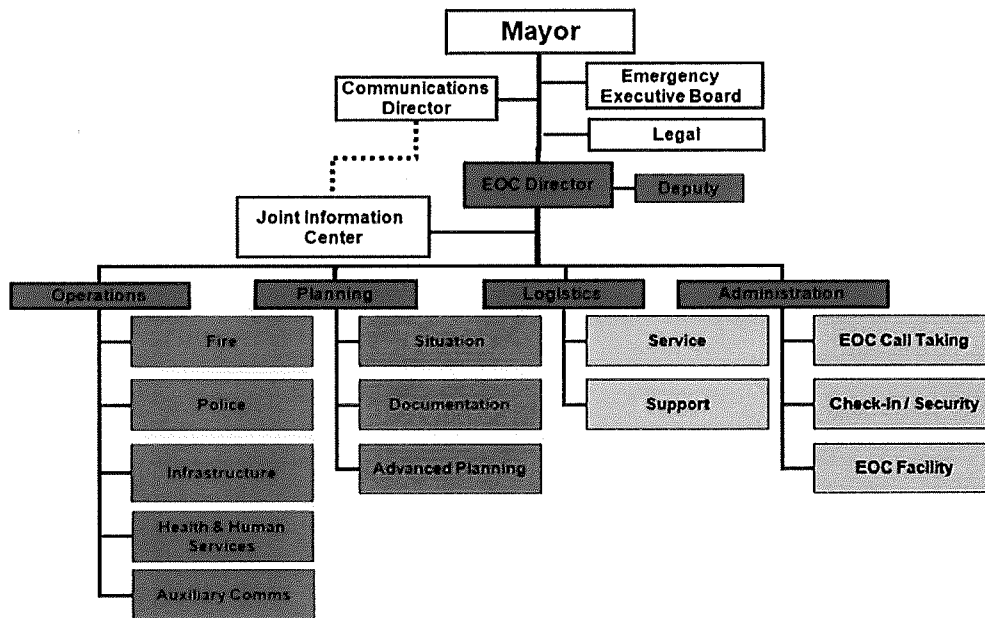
Mayor

Communications Director

Emergency Executive Board

Legal

EOC Director

Deputy

Joint Information Center

Operations

Fire

Police

Infrastructure

Health & Human Services

Auxiliary Comms

Planning

Situation

Documentation

Advanced Planning

Logistics

Service

Support

Administration

EOC Call Taking

Check-In / Security

EOC Facility